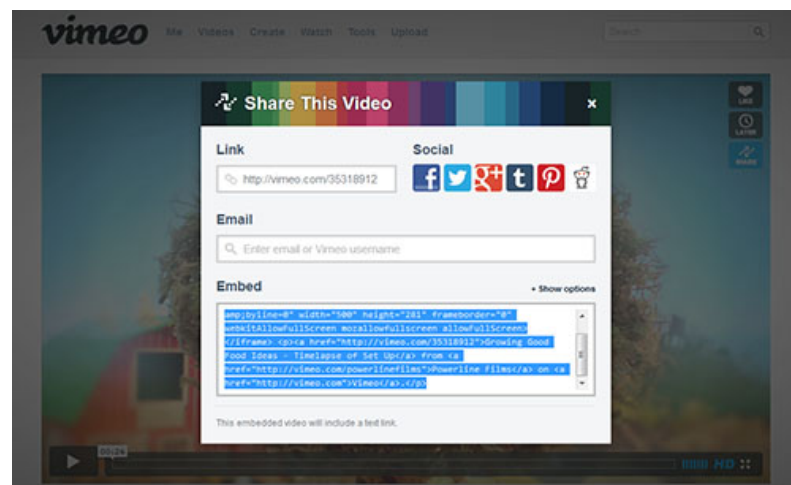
vimeo Me Videos Create Watch Tools Upload Search

LIKE
LATER
SHARE

Share This Video ×

Link
http://vimeo.com/35318912

Social
f t g+ t p

Email
Enter email or Vimeo username

Embed
+ Show options

amp;byline=0" width="500" height="281" frameborder="0" webkitAllowFullScreen mozallowfullscreen allowFullScreen></iframe> <p><a href="http://vimeo.com/35318912">Growing Good Food Ideas - Timelapse of Set Up</a> from <a href="http://vimeo.com/powerlinefilms">Powerline Films</a> on <a href="http://vimeo.com">Vimeo</a>.</p>

This embedded video will include a text link.

00:24
HD